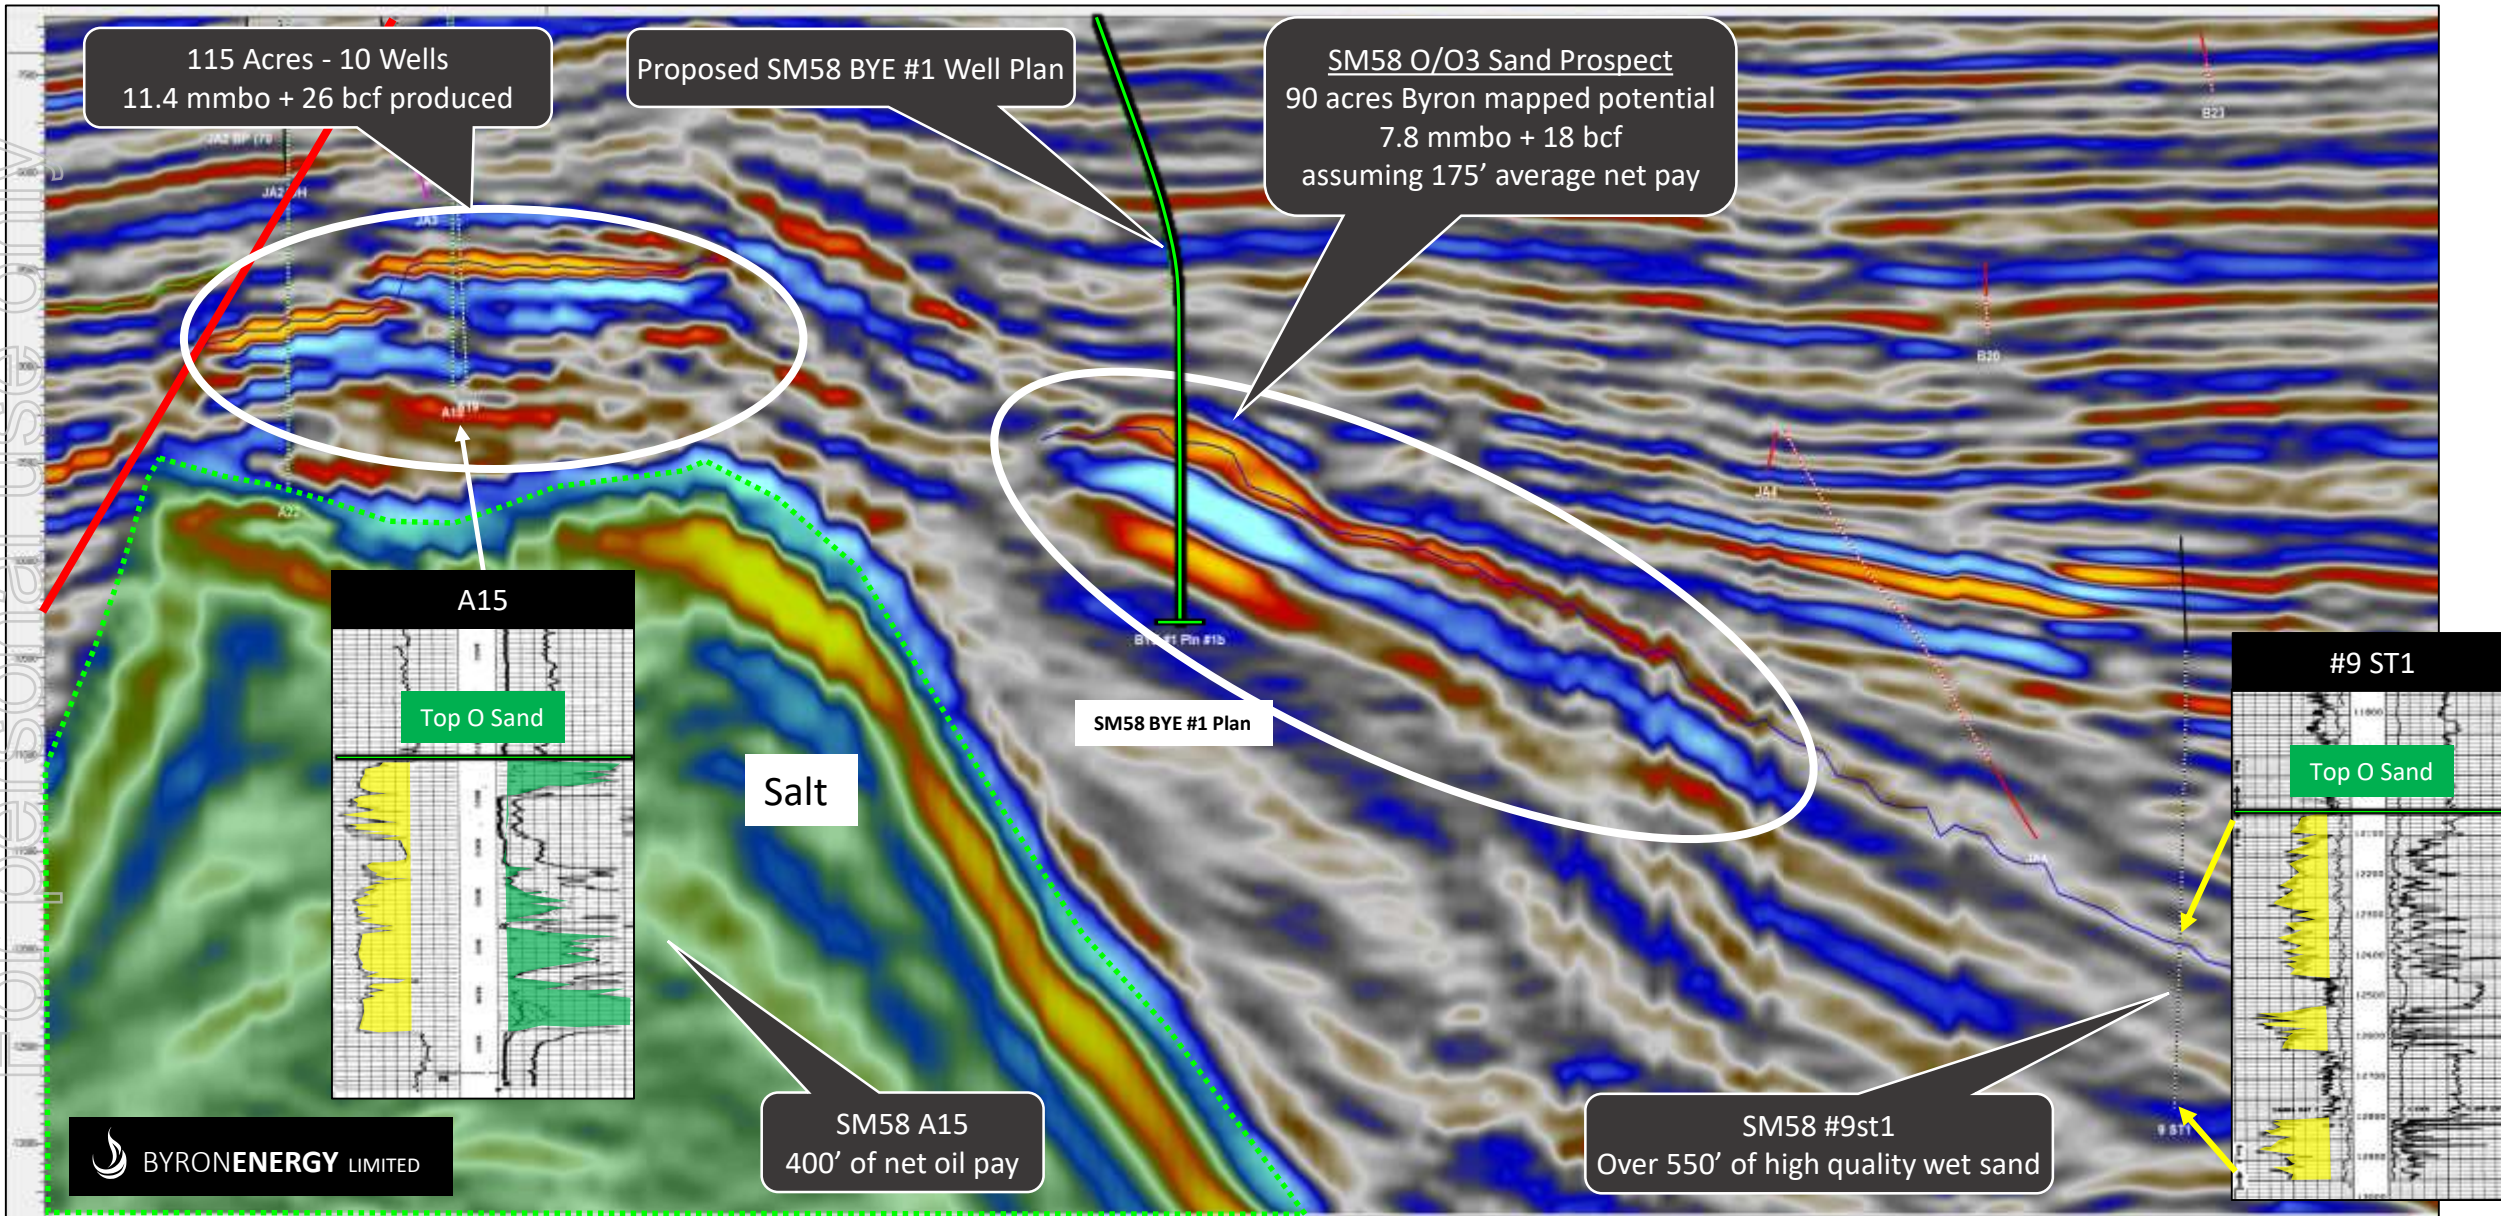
115 Acres - 10 Wells
11.4 mmbo + 26 bcf produced

Proposed SM58 BYE #1 Well Plan

SM58 O/O3 Sand Prospect
90 acres Byron mapped potential
7.8 mmbo + 18 bcf
assuming 175' average net pay

A15

Top O Sand

Salt

SM58 BYE #1 Plan

#9 ST1

Top O Sand

BYRONENERGY LIMITED

SM58 A15
400' of net oil pay

SM58 #9st1
Over 550' of high quality wet sand